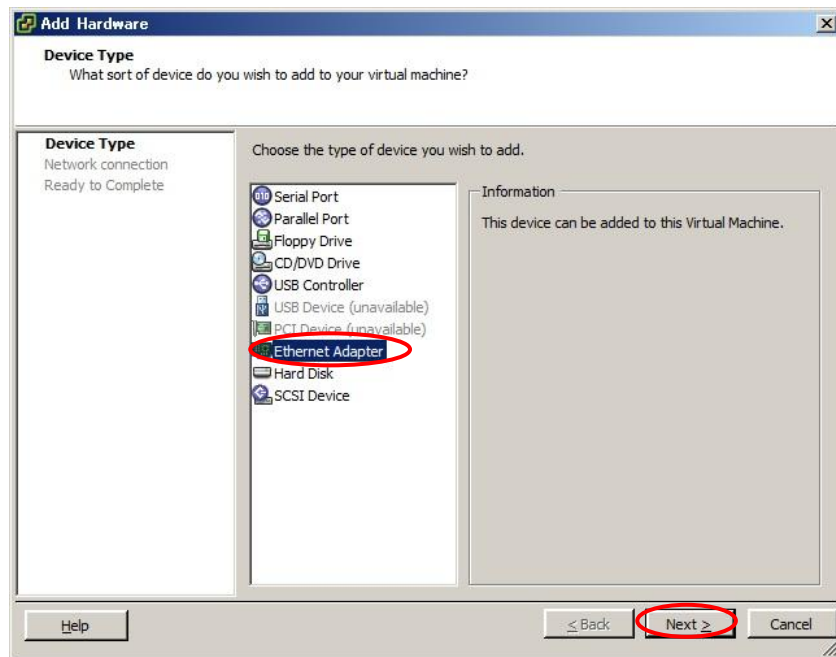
Add Hardware

Device Type
What sort of device do you wish to add to your virtual machine?

Device Type
Network connection
Ready to Complete

Choose the type of device you wish to add.

Serial Port
Parallel Port
Floppy Drive
CD/DVD Drive
USB Controller
USB Device (unavailable)
PCI Device (unavailable)
Ethernet Adapter
Hard Disk
SCSI Device

Information

This device can be added to this Virtual Machine.

Help

< Back

Next >

Cancel